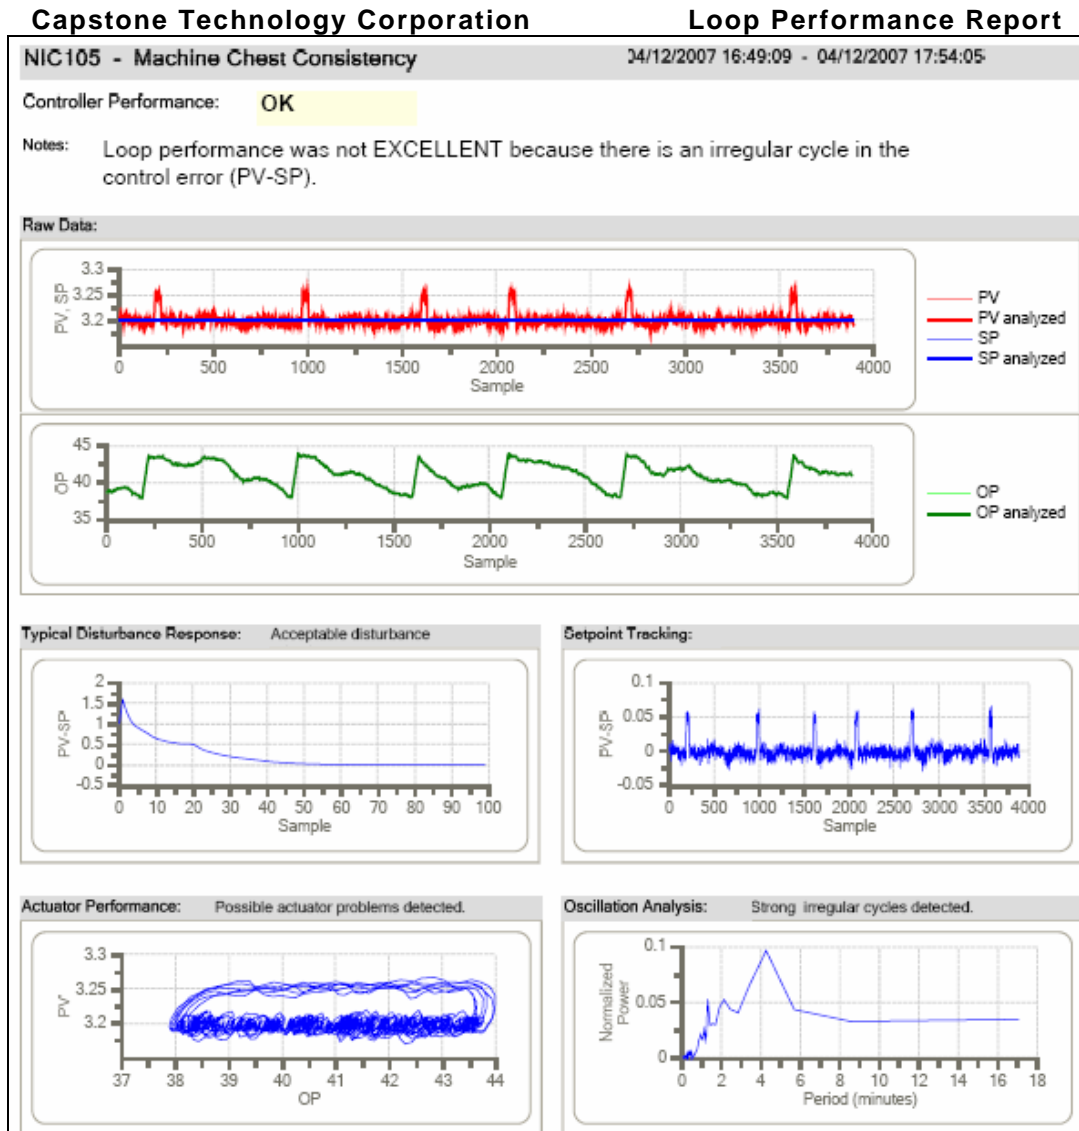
Capstone Technology Corporation Loop Performance Report

NIC105 - Machine Chest Consistency 04/12/2007 16:49:09 - 04/12/2007 17:54:05

Controller Performance: OK

Notes: Loop performance was not EXCELLENT because there is an irregular cycle in the control error (PV-SP).

Raw Data:

3.3
3.25
3.2
PV, SP
0 500 1000 1500 2000 2500 3000 3500 4000
Sample

PV
PV analyzed
SP
SP analyzed

45
40
35
OP
0 500 1000 1500 2000 2500 3000 3500 4000
Sample

OP
OP analyzed

Typical Disturbance Response: Acceptable disturbance

2
1.5
1
0.5
0
-0.5
PV-SP
0 10 20 30 40 50 60 70 80 90 100
Sample

Setpoint Tracking:

0.1
0.05
0
-0.05
PV-SP
0 500 1000 1500 2000 2500 3000 3500 4000
Sample

Actuator Performance: Possible actuator problems detected.

3.3
3.25
3.2
PV
37 38 39 40 41 42 43 44
OP

Oscillation Analysis: Strong irregular cycles detected.

0.1
0.05
0
Normalized Power
0 2 4 6 8 10 12 14 16 18
Period (minutes)